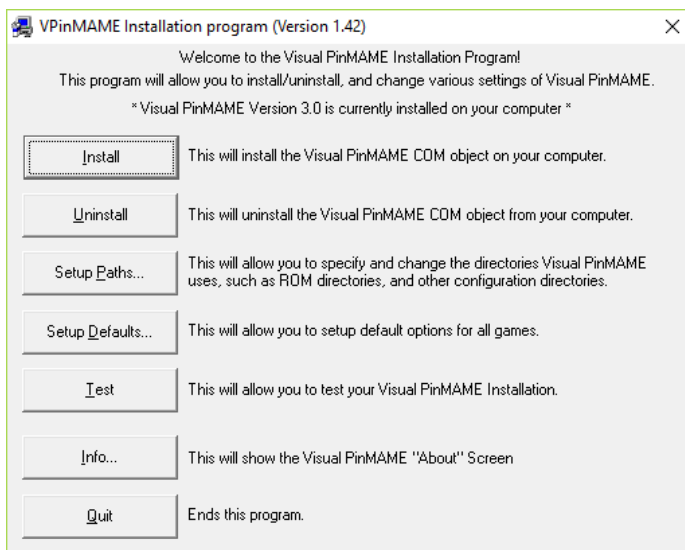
VPinMAME Installation program (Version 1.42)

×

Welcome to the Visual PinMAME Installation Program!
This program will allow you to install/uninstall, and change various settings of Visual PinMAME.

* Visual PinMAME Version 3.0 is currently installed on your computer *

Install

This will install the Visual PinMAME COM object on your computer.

Uninstall

This will uninstall the Visual PinMAME COM object from your computer.

Setup Paths...

This will allow you to specify and change the directories Visual PinMAME uses, such as ROM directories, and other configuration directories.

Setup Defaults...

This will allow you to setup default options for all games.

Test

This will allow you to test your Visual PinMAME Installation.

Info...

This will show the Visual PinMAME "About" Screen

Quit

Ends this program.